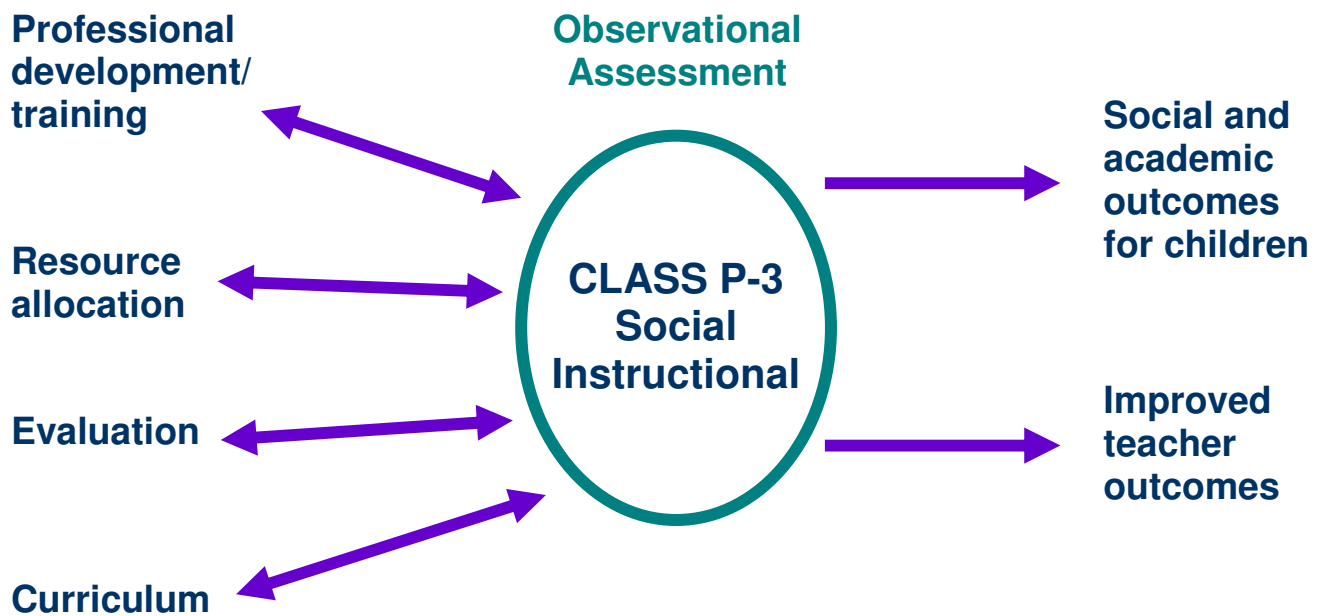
Professional development/ training

Observational Assessment

Social and academic outcomes for children

Resource allocation

CLASS P-3
Social
Instructional

Evaluation

Improved teacher outcomes

Curriculum